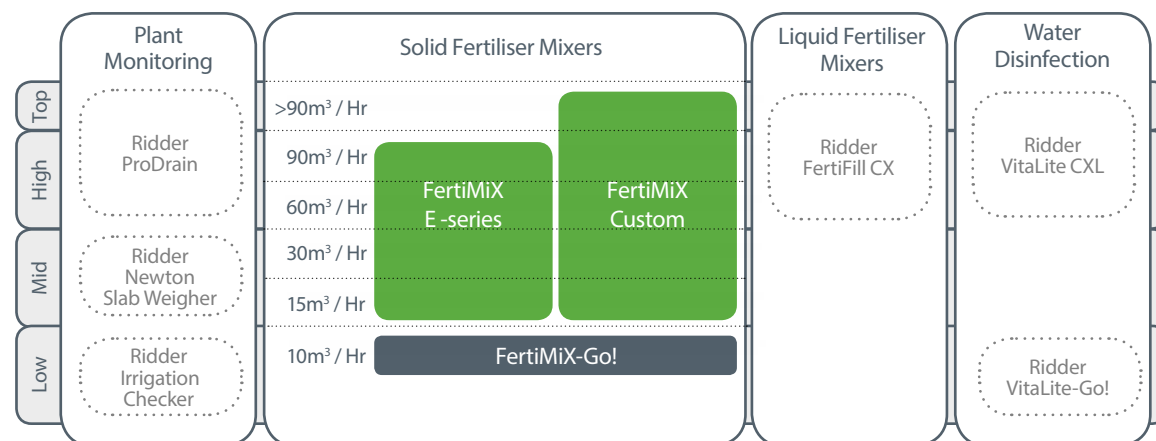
Top
High
Mid
Low

Plant Monitoring

Ridder ProDrain

Ridder Newton Slab Weigher

Ridder Irrigation Checker

Solid Fertiliser Mixers

>90m³ / Hr
90m³ / Hr
60m³ / Hr
30m³ / Hr
15m³ / Hr
10m³ / Hr

FertiMiX E -series

FertiMiX Custom

FertiMiX-Go!

Liquid Fertiliser Mixers

Ridder FertiFill CX

Water Disinfection

Ridder VitaLite CXL

Ridder VitaLite-Go!